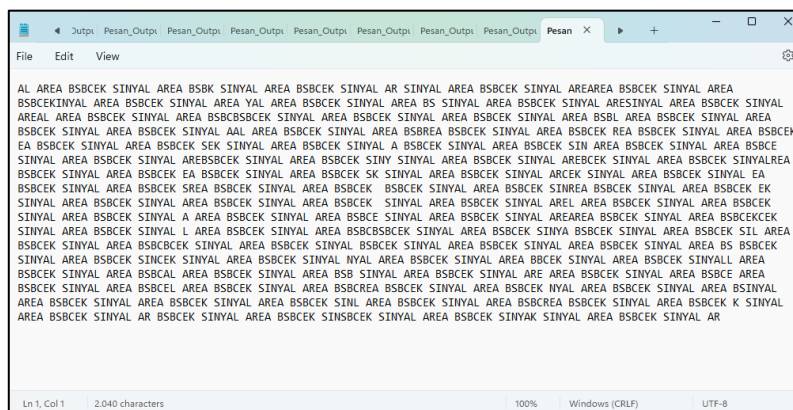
Dutpu Pesan_Outpu Pesan_Outpu Pesan_Outpu Pesan_Outpu Pesan_Outpu Pesan_Outpu Pesan_Outpu Pesan ×

File Edit View

AL AREA BSBCEK SINYAL AREA BSBK SINYAL AREA BSBCEK SINYAL AR SINYAL AREA BSBCEK SINYAL AREAREA BSBCEK SINYAL AREA BSBCEKINYAL AREA BSBCEK SINYAL AREA YAL AREA BSBCEK SINYAL AREA BS SINYAL AREA BSBCEK SINYAL ARESINYAL AREA BSBCEK SINYAL AREAL AREA BSBCEK SINYAL AREA BSBCBSBCEK SINYAL AREA BSBCEK SINYAL AREA BSBCEK SINYAL AREA BSBL AREA BSBCEK SINYAL AREA BSBCEK SINYAL AREA BSBCEK SINYAL AAL AREA BSBCEK SINYAL AREA BSBREA BSBCEK SINYAL AREA BSBCEK REA BSBCEK SINYAL AREA BSBCEK EA BSBCEK SINYAL AREA BSBCEK SEK SINYAL AREA BSBCEK SINYAL A BSBCEK SINYAL AREA BSBCEK SIN AREA BSBCEK SINYAL AREA BSBCE SINYAL AREA BSBCEK SINYAL AREBSBCEK SINYAL AREA BSBCEK SINY SINYAL AREA BSBCEK SINYAL AREBCEK SINYAL AREA BSBCEK SINYALREA BSBCEK SINYAL AREA BSBCEK EA BSBCEK SINYAL AREA BSBCEK SK SINYAL AREA BSBCEK SINYAL ARCEK SINYAL AREA BSBCEK SINYAL EA BSBCEK SINYAL AREA BSBCEK SREA BSBCEK SINYAL AREA BSBCEK  BSBCEK SINYAL AREA BSBCEK SINREA BSBCEK SINYAL AREA BSBCEK EK SINYAL AREA BSBCEK SINYAL AREA BSBCEK SINYAL AREA BSBCEK  SINYAL AREA BSBCEK SINYAL AREL AREA BSBCEK SINYAL AREA BSBCEK SINYAL AREA BSBCEK SINYAL A AREA BSBCEK SINYAL AREA BSBCE SINYAL AREA BSBCEK SINYAL AREAREA BSBCEK SINYAL AREA BSBCEKCEK SINYAL AREA BSBCEK SINYAL L AREA BSBCEK SINYAL AREA BSBCBSBCEK SINYAL AREA BSBCEK SINYA BSBCEK SINYAL AREA BSBCEK SIL AREA BSBCEK SINYAL AREA BSBCBCEK SINYAL AREA BSBCEK SINYAL BSBCEK SINYAL AREA BSBCEK SINYAL AREA BSBCEK SINYAL AREA BS BSBCEK SINYAL AREA BSBCEK SINCEK SINYAL AREA BSBCEK SINYAL NYAL AREA BSBCEK SINYAL AREA BBCEK SINYAL AREA BSBCEK SINYALL AREA BSBCEK SINYAL AREA BSBCAL AREA BSBCEK SINYAL AREA BSB SINYAL AREA BSBCEK SINYAL ARE AREA BSBCEK SINYAL AREA BSBCE AREA BSBCEK SINYAL AREA BSBCEL AREA BSBCEK SINYAL AREA BSBCREA BSBCEK SINYAL AREA BSBCEK NYAL AREA BSBCEK SINYAL AREA BSINYAL AREA BSBCEK SINYAL AREA BSBCEK SINYAL AREA BSBCEK SINL AREA BSBCEK SINYAL AREA BSBCREA BSBCEK SINYAL AREA BSBCEK K SINYAL AREA BSBCEK SINYAL AR BSBCEK SINYAL AREA BSBCEK SINSBCEK SINYAL AREA BSBCEK SINYAK SINYAL AREA BSBCEK SINYAL AR

Ln 1, Col 1 2.040 characters 100% Windows (CRLF) UTF-8